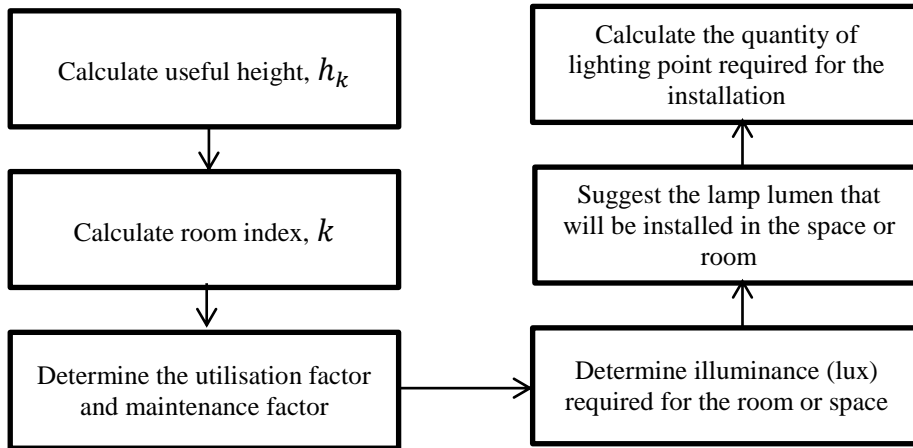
Calculate useful height, $h_k$

Calculate room index, $k$

Determine the utilisation factor and maintenance factor

Determine illuminance (lux) required for the room or space

Suggest the lamp lumen that will be installed in the space or room

Calculate the quantity of lighting point required for the installation